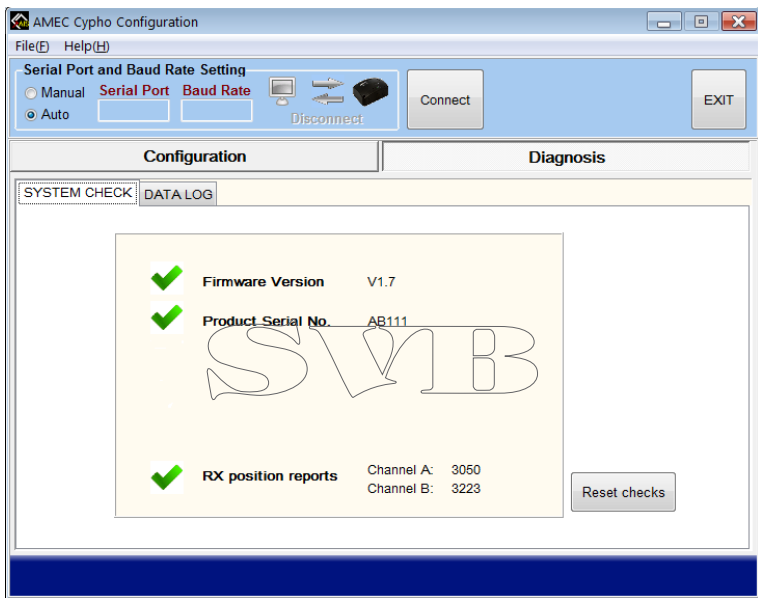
AMEC Cypho Configuration

File(F) Help(H)

Serial Port and Baud Rate Setting

Manual Serial Port Baud Rate

Auto

Disconnect

Connect

EXIT

Configuration

Diagnosis

SYSTEM CHECK DATA LOG

Firmware Version V1.7

Product Serial No. AB111

SVB

RX position reports Channel A: 3050
Channel B: 3223

Reset checks